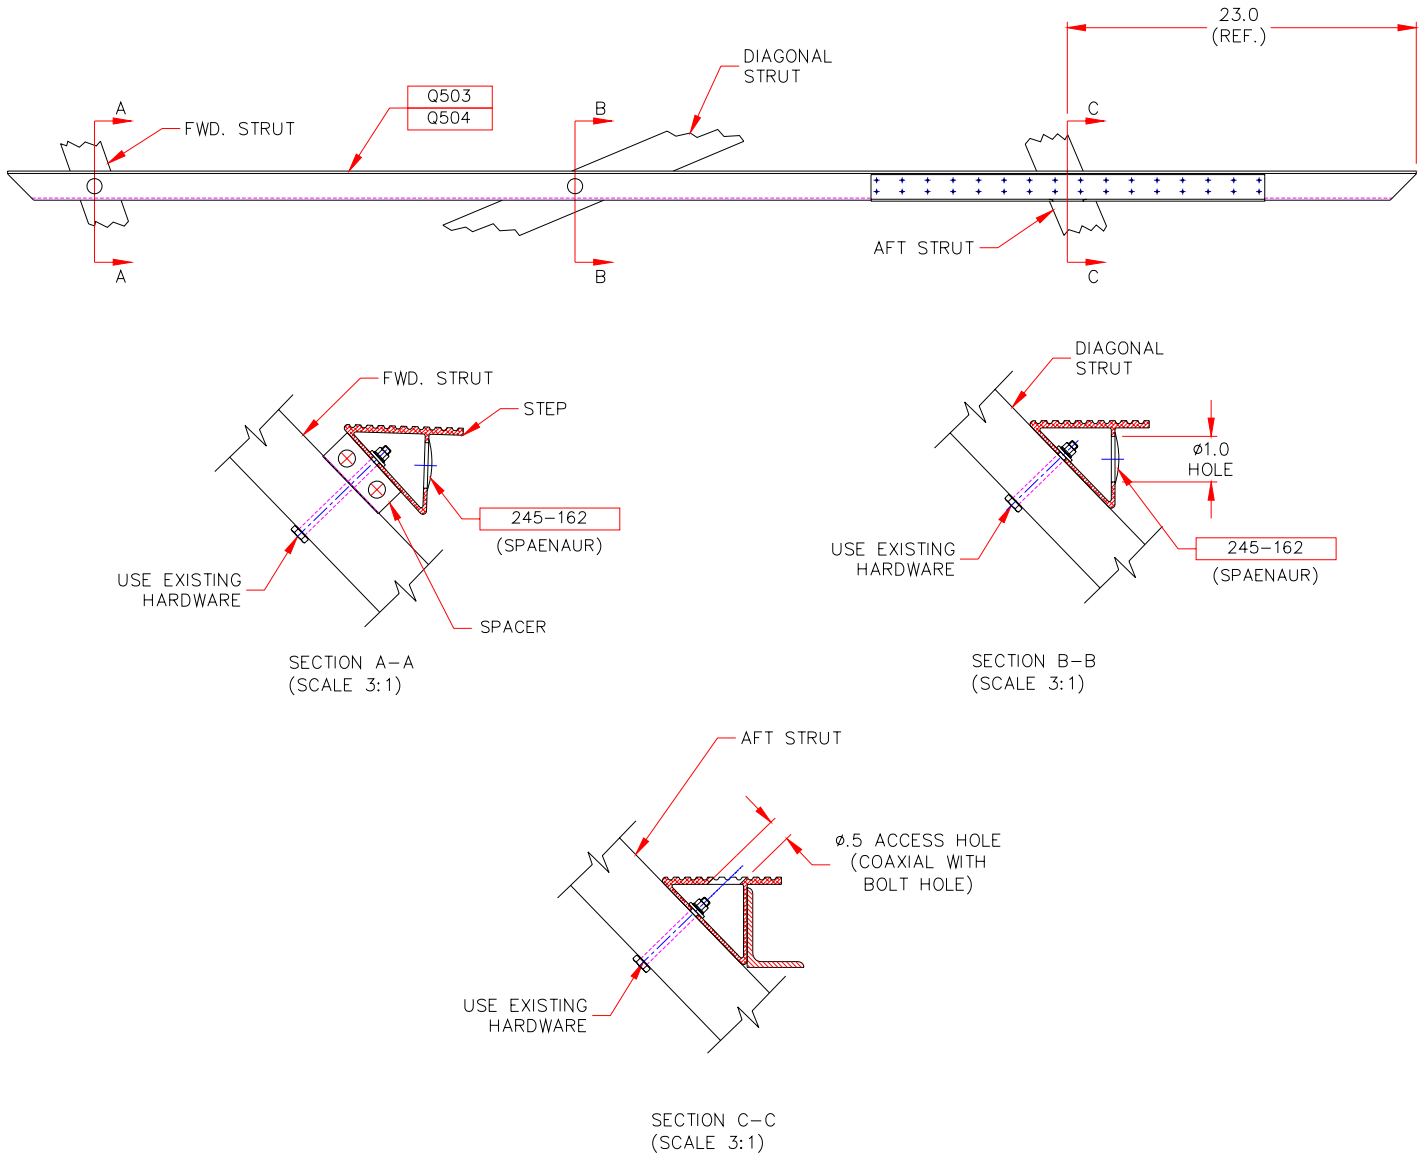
23.0
(REF.)

DIAGONAL
STRUT

A
FWD. STRUT

Q503
Q504

B

C

A
B
AFT STRUT
C

FWD. STRUT
STEP
245-162
(SPAENAUR)
USE EXISTING
HARDWARE
SPACER

SECTION A-A
(SCALE 3:1)

DIAGONAL
STRUT
ø1.0
HOLE
USE EXISTING
HARDWARE
245-162
(SPAENAUR)

SECTION B-B
(SCALE 3:1)

AFT STRUT
ø.5 ACCESS HOLE
(COAXIAL WITH
BOLT HOLE)
USE EXISTING
HARDWARE

SECTION C-C
(SCALE 3:1)